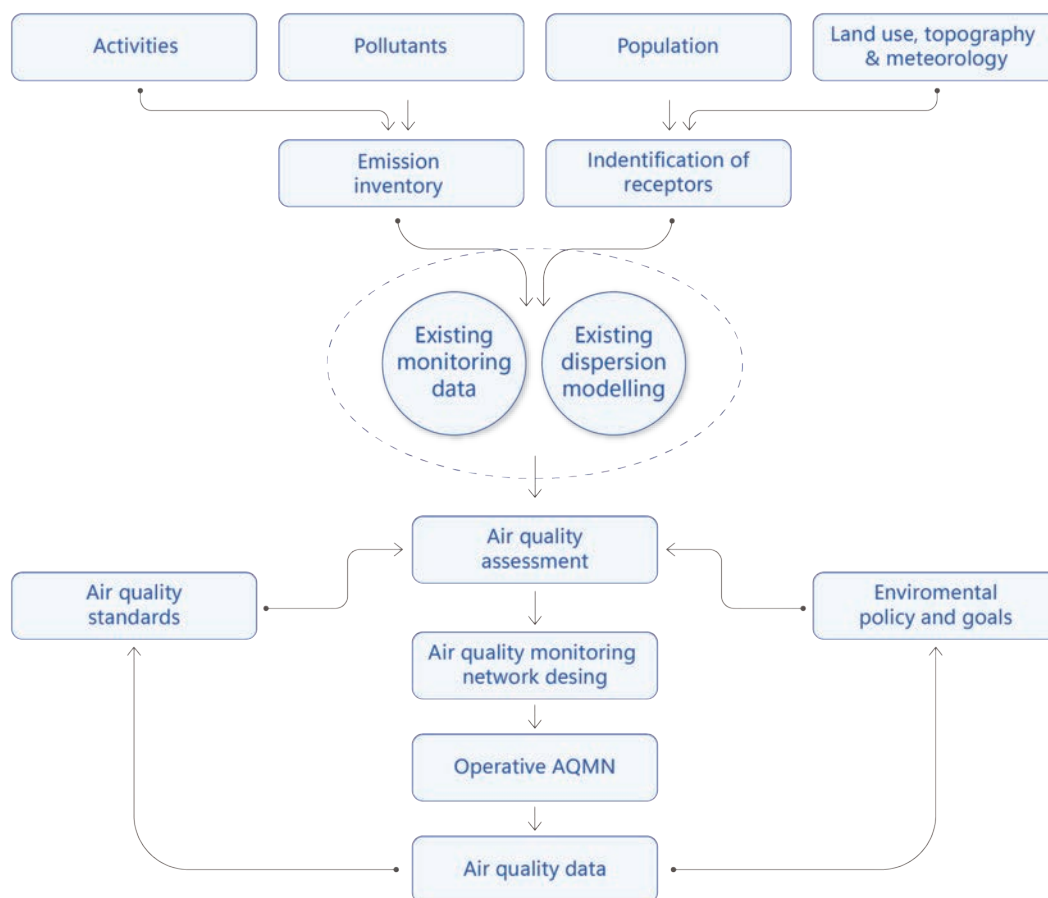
Activities

Pollutants

Population

Land use, topography & meteorology

Emission inventory

Indentification of receptors

Existing monitoring data

Existing dispersion modelling

Air quality assessment

Air quality standards

Enviromental policy and goals

Air quality monitoring network desing

Operative AQMN

Air quality data